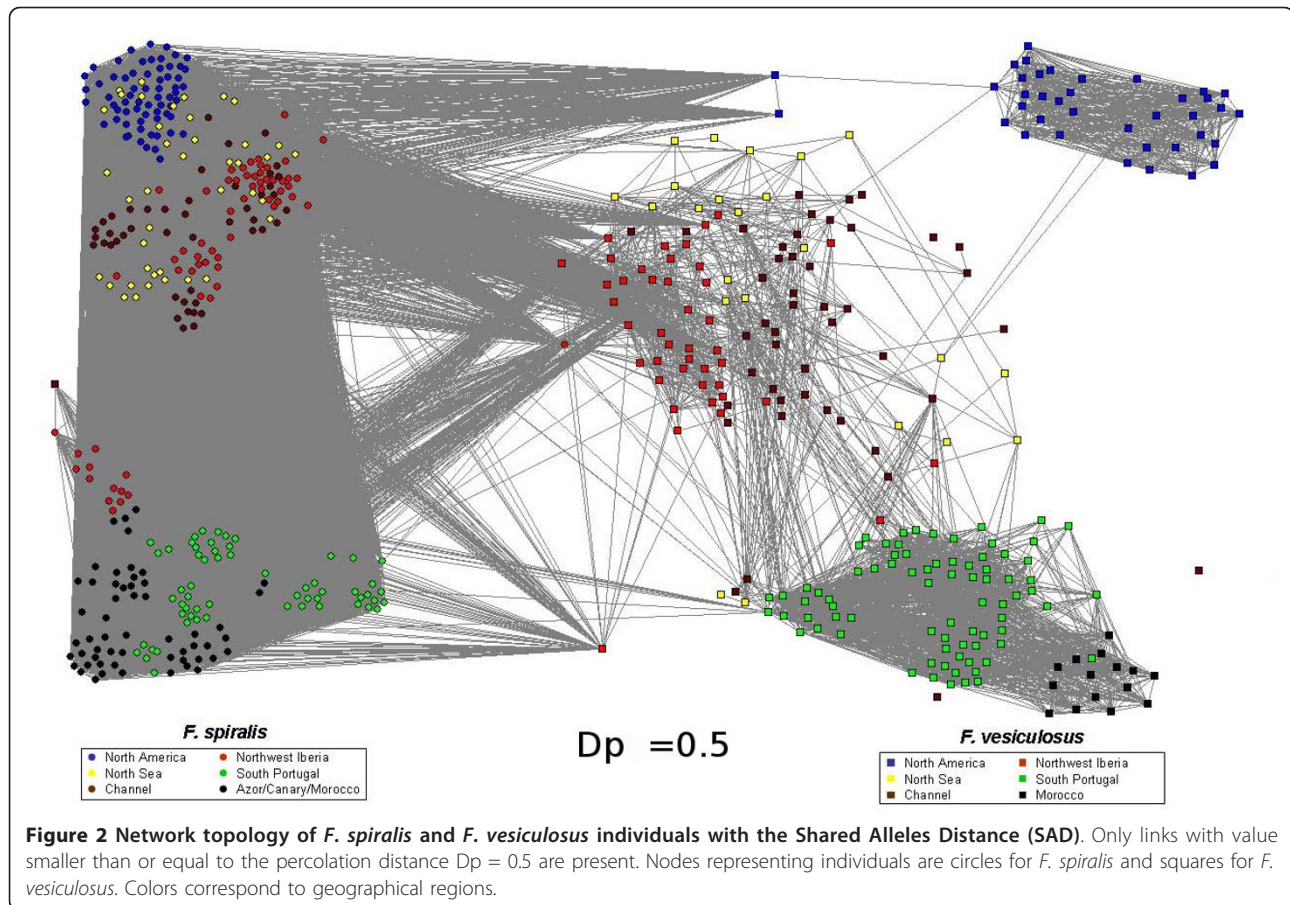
F. spiralis

North America
North Sea
Channel
Northwest Iberia
South Portugal
Azor/Canary/Morocco

Dp =0.5

F. vesiculosus

North America
North Sea
Channel
Northwest Iberia
South Portugal
Morocco

**Figure 2 Network topology of F. spiralis and F. vesiculosus individuals with the Shared Alleles Distance (SAD)**. Only links with value smaller than or equal to the percolation distance Dp = 0.5 are present. Nodes representing individuals are circles for F. spiralis and squares for F. vesiculosus. Colors correspond to geographical regions.